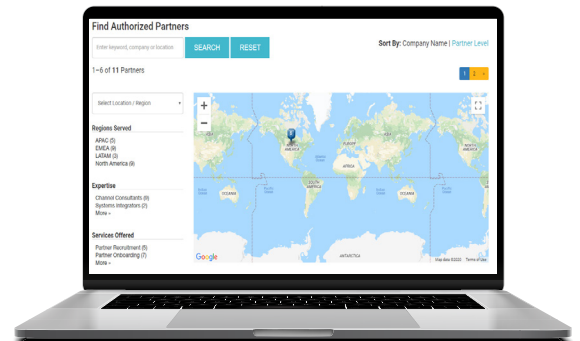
Find Authorized Partners

Enter keyword, company or location

SEARCH

RESET

Sort By: Company Name | Partner Level

1–6 of 11 Partners

1 2 »

Select Location / Region

Regions Served

APAC (5)
EMEA (9)
LATAM (3)
North America (9)

Expertise

Channel Consultants (9)
Systems Integrators (2)
More »

Services Offered

Partner Recruitment (6)
Partner Onboarding (7)
More »

+
−

NORTH AMERICA

EUROPE

ASIA

AFRICA

SOUTH AMERICA

OCEANIA

OCEANIA

AUSTRALIA

ANTARCTICA

Google

Map data ©2022

Terms of Use